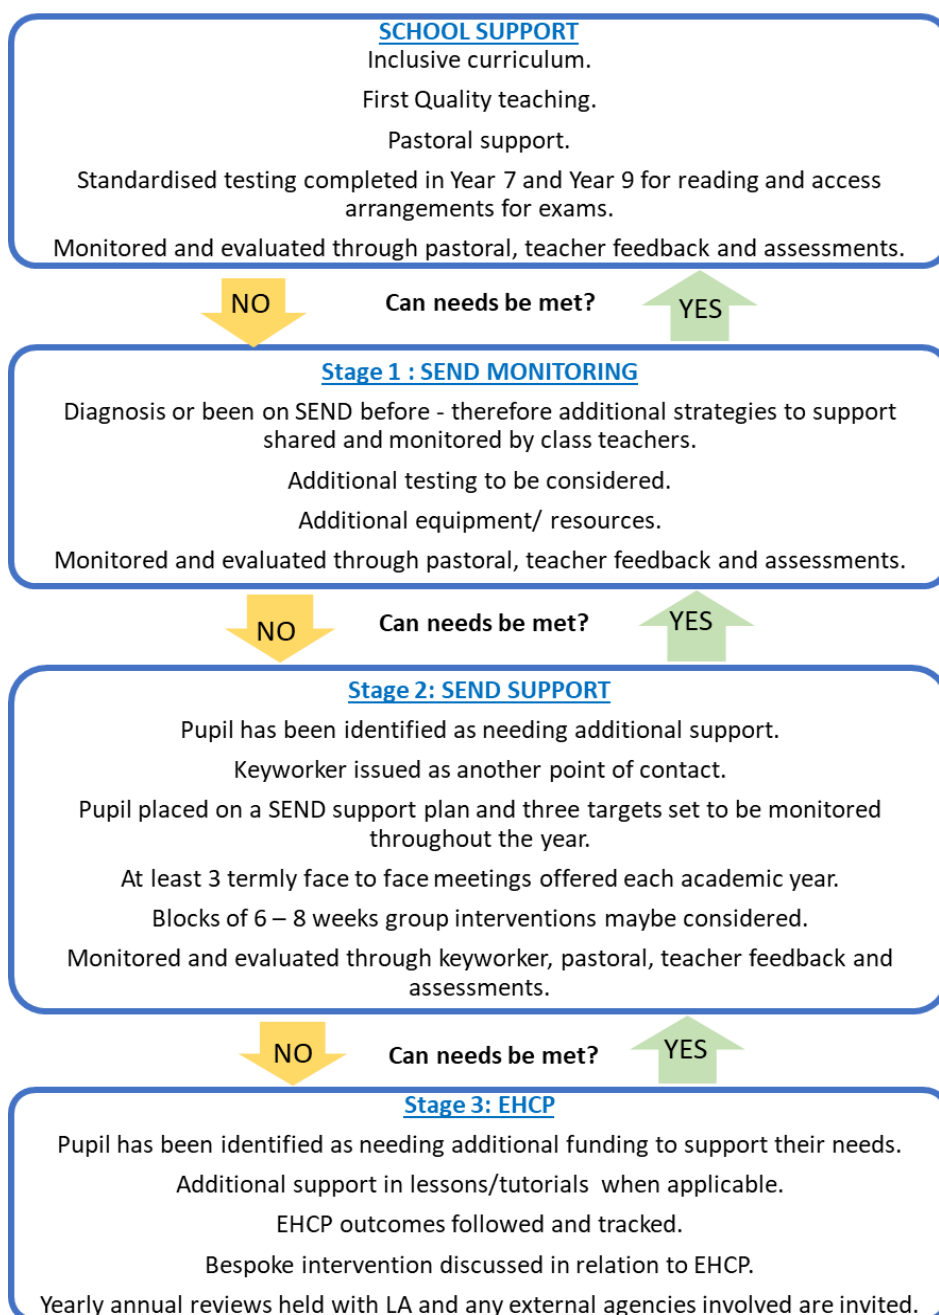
SCHOOL SUPPORT

Inclusive curriculum.

First Quality teaching.

Pastoral support.

Standardised testing completed in Year 7 and Year 9 for reading and access arrangements for exams.

Monitored and evaluated through pastoral, teacher feedback and assessments.

NO

Can needs be met?

YES

Stage 1 : SEND MONITORING

Diagnosis or been on SEND before - therefore additional strategies to support shared and monitored by class teachers.

Additional testing to be considered.

Additional equipment/ resources.

Monitored and evaluated through pastoral, teacher feedback and assessments.

NO

Can needs be met?

YES

Stage 2: SEND SUPPORT

Pupil has been identified as needing additional support.

Keyworker issued as another point of contact.

Pupil placed on a SEND support plan and three targets set to be monitored throughout the year.

At least 3 termly face to face meetings offered each academic year.

Blocks of 6 – 8 weeks group interventions maybe considered.

Monitored and evaluated through keyworker, pastoral, teacher feedback and assessments.

NO

Can needs be met?

YES

Stage 3: EHCP

Pupil has been identified as needing additional funding to support their needs.

Additional support in lessons/tutorials when applicable.

EHCP outcomes followed and tracked.

Bespoke intervention discussed in relation to EHCP.

Yearly annual reviews held with LA and any external agencies involved are invited.